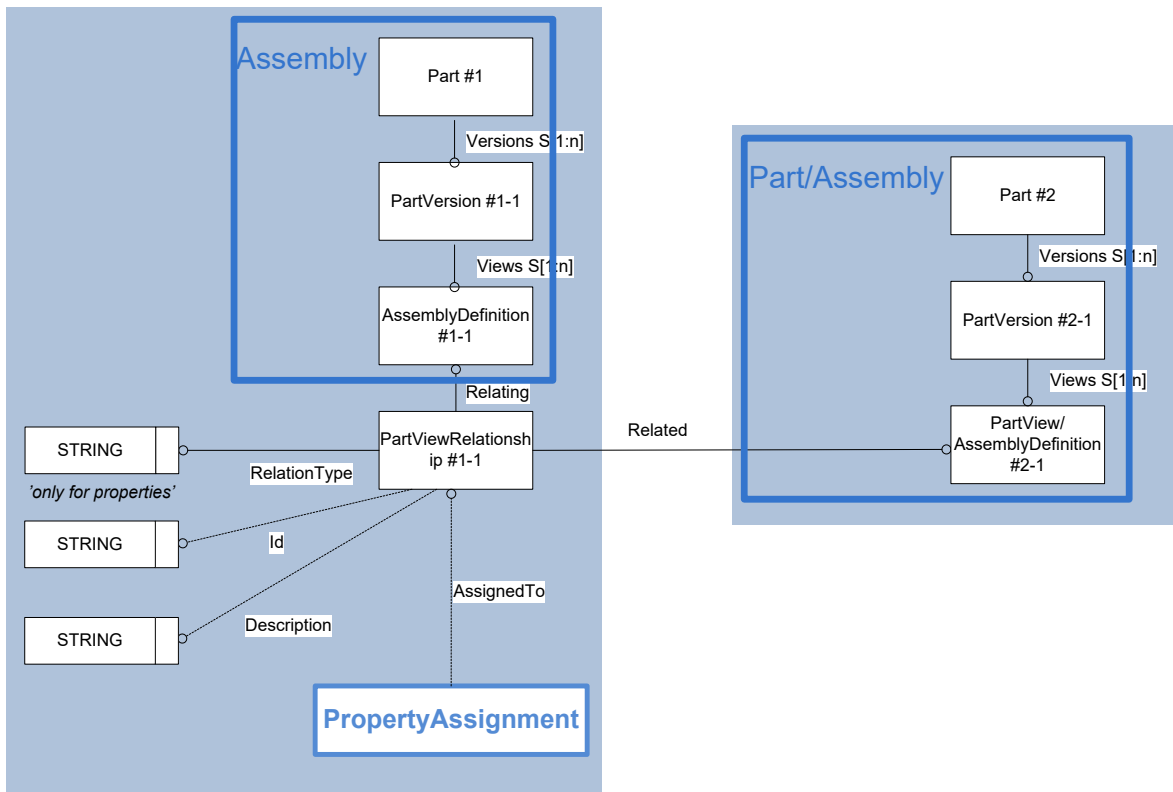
Assembly

Part #1

Versions S[1:n]

PartVersion #1-1

Views S[1:n]

AssemblyDefinition #1-1

Relating

Part/Assembly

Part #2

Versions S[1:n]

PartVersion #2-1

Views S[1:n]

PartView/ AssemblyDefinition #2-1

STRING

'only for properties'

RelationType

PartViewRelationship #1-1

Related

STRING

Id

STRING

Description

AssignedTo

PropertyAssignment